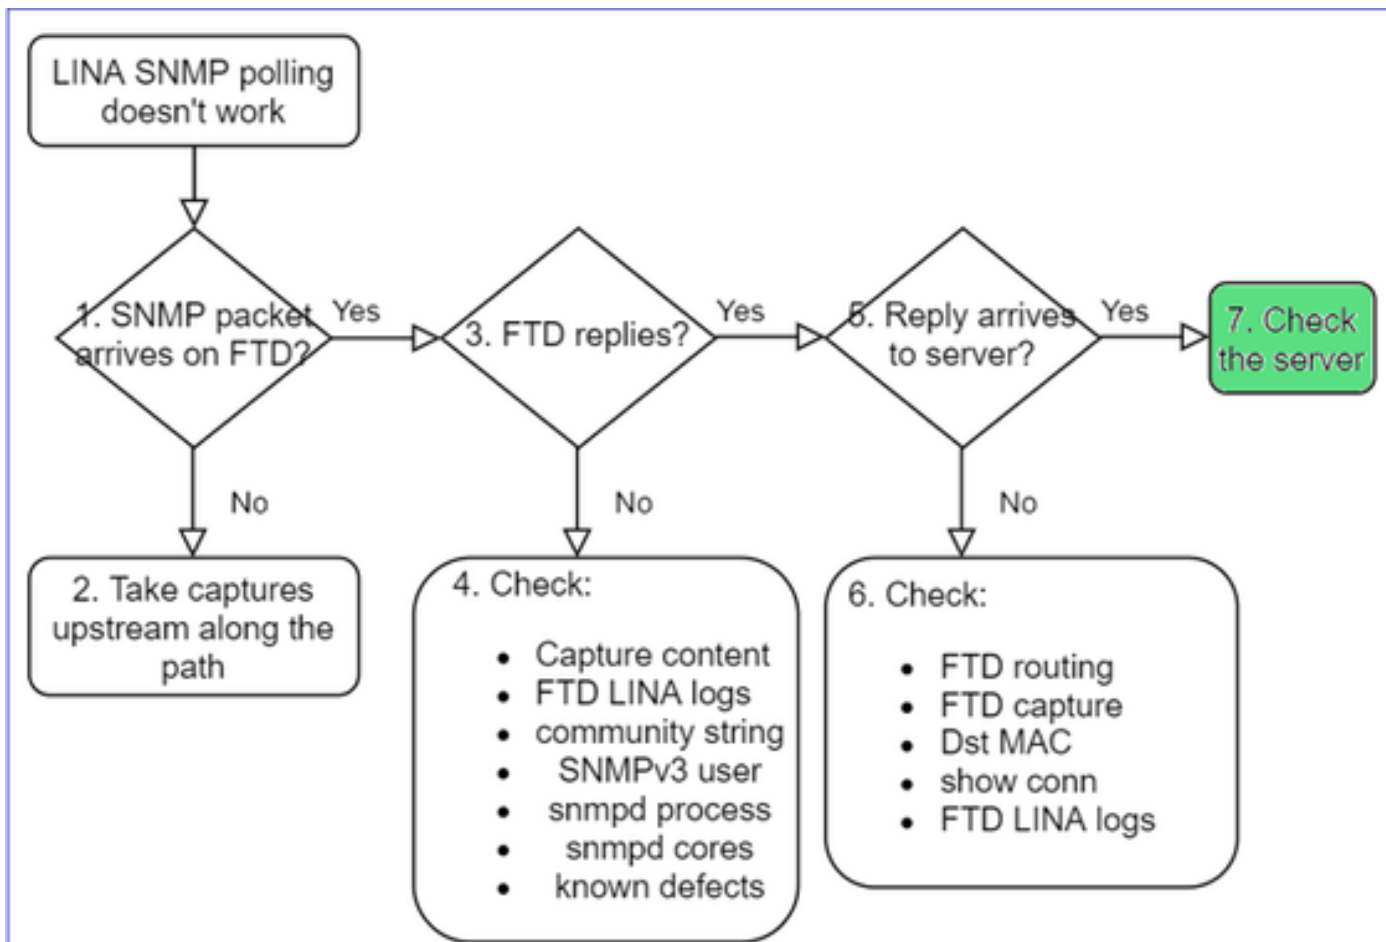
LINA SNMP polling doesn't work

1. SNMP packet arrives on FTD?

Yes

No

2. Take captures upstream along the path

3. FTD replies?

Yes

No

4. Check:

- Capture content
- FTD LINA logs
- community string
- SNMPv3 user
- snmpd process
- snmpd cores
- known defects

5. Reply arrives to server?

Yes

No

6. Check:

- FTD routing
- FTD capture
- Dst MAC
- show conn
- FTD LINA logs

7. Check the server